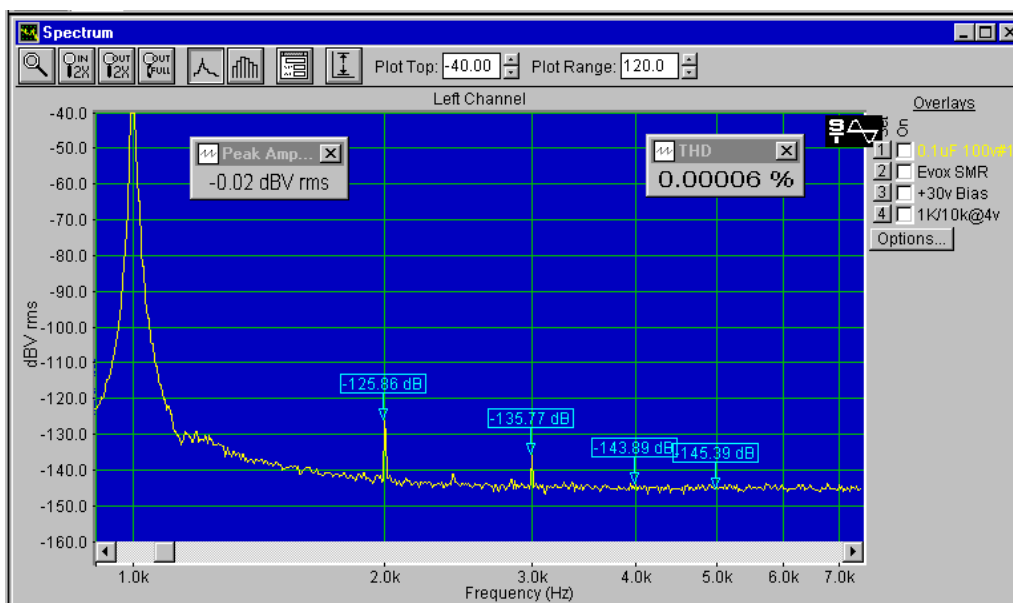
Spectrum

IN 2X OUT 2X OUT FULL

Plot Top: -40.00 Plot Range: 120.0

Left Channel

Overlays

-40.0
-50.0
-60.0
-70.0
-80.0
-90.0
-100.0
-110.0
-120.0
-130.0
-140.0
-150.0
-160.0

dBV rms

Peak Amp...
-0.02 dBV rms

THD
0.00006 %

-125.86 dB
-135.77 dB
-143.89 dB
-145.39 dB

1 0.1uF 100v#1
2 Evox SMR
3 +30v Bias
4 1K/10k@4v
Options...

1.0k 2.0k 3.0k 4.0k 5.0k 6.0k 7.0k
Frequency (Hz)